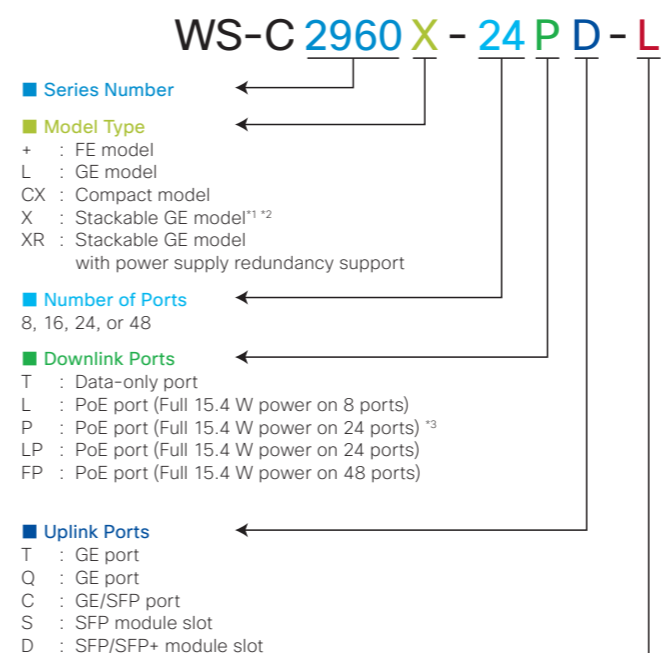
WS-C 2960 X - 24 P D - L

Series Number

Model Type
+ : FE model
L : GE model
CX : Compact model
X : Stackable GE model$^{*1 *2}$
XR : Stackable GE model with power supply redundancy support

Number of Ports
8, 16, 24, or 48

Downlink Ports
T : Data-only port
L : PoE port (Full 15.4 W power on 8 ports)
P : PoE port (Full 15.4 W power on 24 ports) $^{*3}$
LP : PoE port (Full 15.4 W power on 24 ports)
FP : PoE port (Full 15.4 W power on 48 ports)

Uplink Ports
T : GE port
Q : GE port
C : GE/SFP port
S : SFP module slot
D : SFP/SFP+ module slot